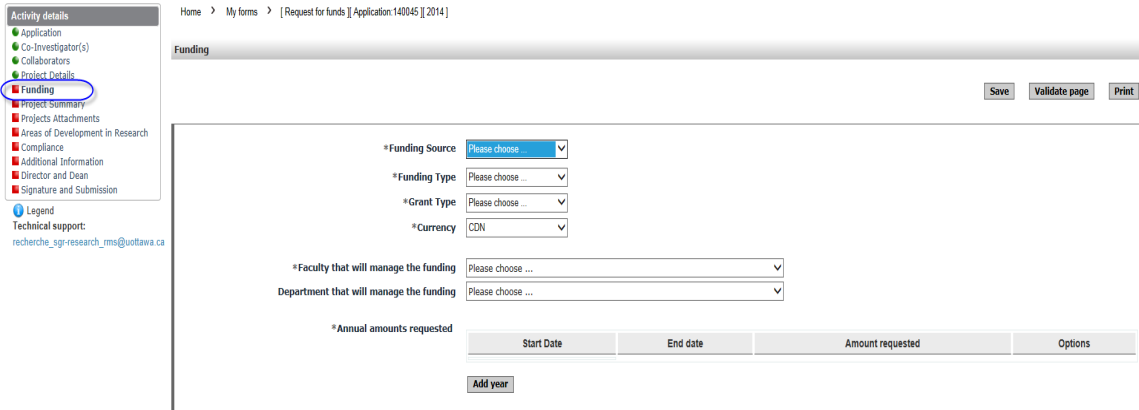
Activity details
Application
Co-Investigator(s)
Collaborators
Project Details
Funding
Project Summary
Projects Attachments
Areas of Development in Research
Compliance
Additional Information
Director and Dean
Signature and Submission

Legend
Technical support:
recherche_sgr-research_rms@uottawa.ca

Home › My forms › [ Request for funds ][ Application:140045 ][ 2014 ]

Funding

Save Validate page Print

*Funding Source Please choose ...
*Funding Type Please choose ...
*Grant Type Please choose ...
*Currency CDN

*Faculty that will manage the funding Please choose ...
Department that will manage the funding Please choose ...

*Annual amounts requested

| Start Date | End date | Amount requested | Options |
|---|---|---|---|

Add year